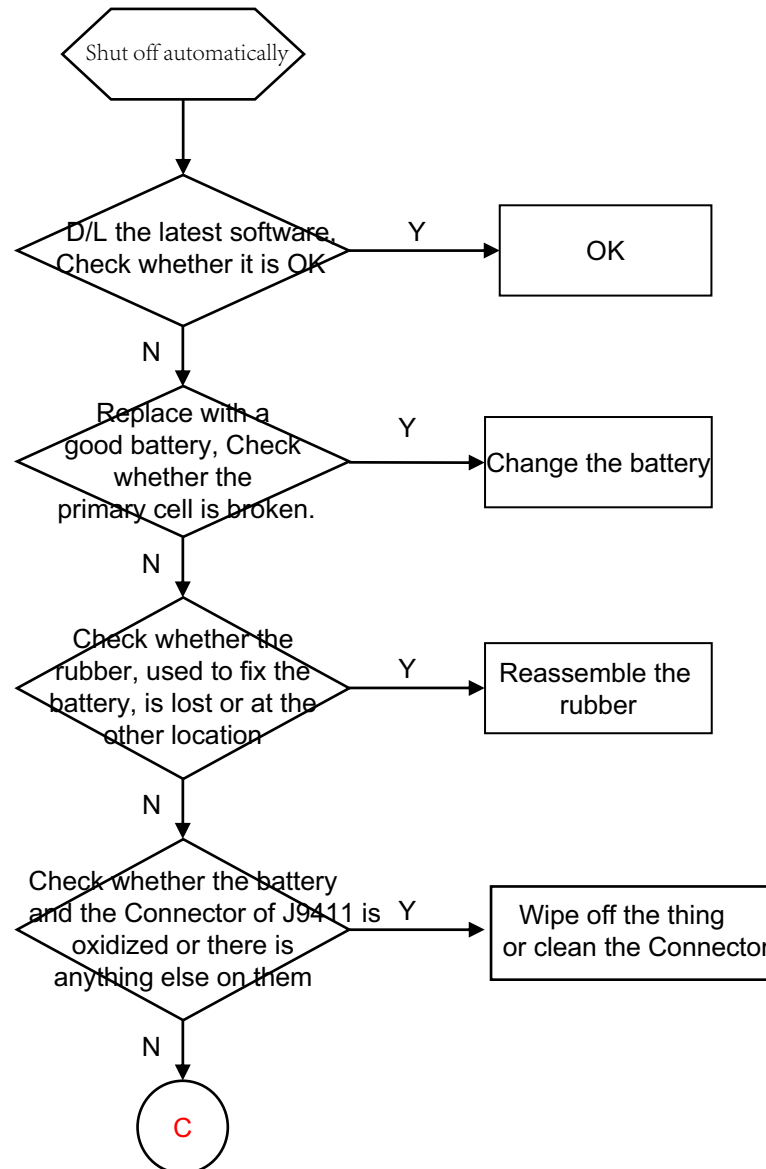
Shut off automatically

D/L the latest software, Check whether it is OK

Y

OK

N

Replace with a good battery, Check whether the primary cell is broken.

Y

Change the battery

N

Check whether the rubber, used to fix the battery, is lost or at the other location

Y

Reassemble the rubber

N

Check whether the battery and the Connector of J9411 is oxidized or there is anything else on them

Y

Wipe off the thing or clean the Connector

N

C